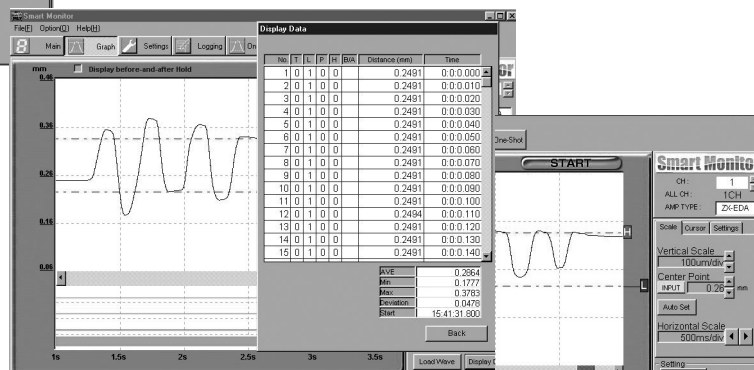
Smart Monitor
File(F) Option(O) Help(H)
Main Graph Settings Logging On
mm
Display before-and-after Hold
0.46
0.36
0.26
0.16
0.06
1s 1.5s 2s 2.5s 3s 3.5s

Display Data

| No. | T | L | P | H | B/A | Distance (mm) | Time |
|---|---|---|---|---|---|---|---|
| 1 | 0 | 1 | 0 | 0 | | 0.2491 | 0:0:0.000 |
| 2 | 0 | 1 | 0 | 0 | | 0.2491 | 0:0:0.010 |
| 3 | 0 | 1 | 0 | 0 | | 0.2491 | 0:0:0.020 |
| 4 | 0 | 1 | 0 | 0 | | 0.2491 | 0:0:0.030 |
| 5 | 0 | 1 | 0 | 0 | | 0.2491 | 0:0:0.040 |
| 6 | 0 | 1 | 0 | 0 | | 0.2491 | 0:0:0.050 |
| 7 | 0 | 1 | 0 | 0 | | 0.2491 | 0:0:0.060 |
| 8 | 0 | 1 | 0 | 0 | | 0.2491 | 0:0:0.070 |
| 9 | 0 | 1 | 0 | 0 | | 0.2491 | 0:0:0.080 |
| 10 | 0 | 1 | 0 | 0 | | 0.2491 | 0:0:0.090 |
| 11 | 0 | 1 | 0 | 0 | | 0.2491 | 0:0:0.100 |
| 12 | 0 | 1 | 0 | 0 | | 0.2494 | 0:0:0.110 |
| 13 | 0 | 1 | 0 | 0 | | 0.2491 | 0:0:0.120 |
| 14 | 0 | 1 | 0 | 0 | | 0.2491 | 0:0:0.130 |
| 15 | 0 | 1 | 0 | 0 | | 0.2491 | 0:0:0.140 |

| | |
|---|---|
| AVE | 0.2864 |
| Min | 0.1777 |
| Max | 0.3783 |
| Deviation | 0.0478 |
| Start | 15:41:31.800 |

Back

One-Shot
START
H
L
Load Wave Display D

Smart Monito
CH : 1
ALL CH : 1CH
AMP TYPE : ZX-EDA
Scale Cursor Settings
Vertical Scale
100um/div
Center Point
INPUT 0.26 mm
Auto Set
Horizontal Scale
500ms/div
Setting